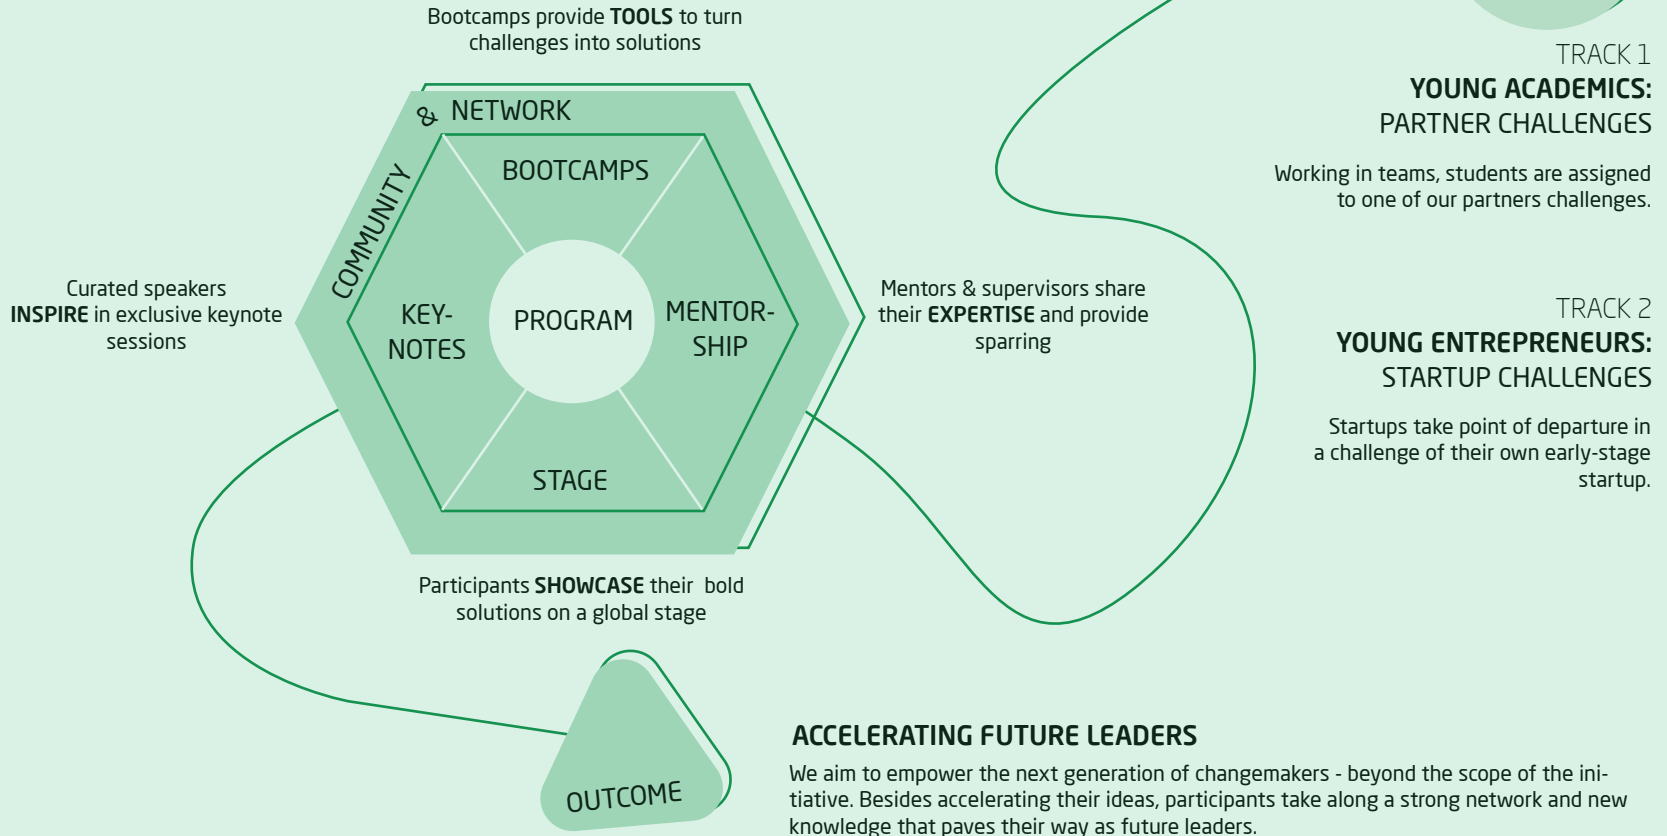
Bootcamps provide **TOOLS** to turn challenges into solutions

COMMUNITY & NETWORK

BOOTCAMPS

KEY-NOTES

PROGRAM

MENTOR-SHIP

STAGE

Curated speakers **INSPIRE** in exclusive keynote sessions

Mentors & supervisors share their **EXPERTISE** and provide sparring

Participants **SHOWCASE** their bold solutions on a global stage

OUTCOME

TRACK 1
**YOUNG ACADEMICS:**
PARTNER CHALLENGES

Working in teams, students are assigned to one of our partners challenges.

TRACK 2
**YOUNG ENTREPRENEURS:**
STARTUP CHALLENGES

Startups take point of departure in a challenge of their own early-stage startup.

**ACCELERATING FUTURE LEADERS**

We aim to empower the next generation of changemakers - beyond the scope of the initiative. Besides accelerating their ideas, participants take along a strong network and new knowledge that paves their way as future leaders.